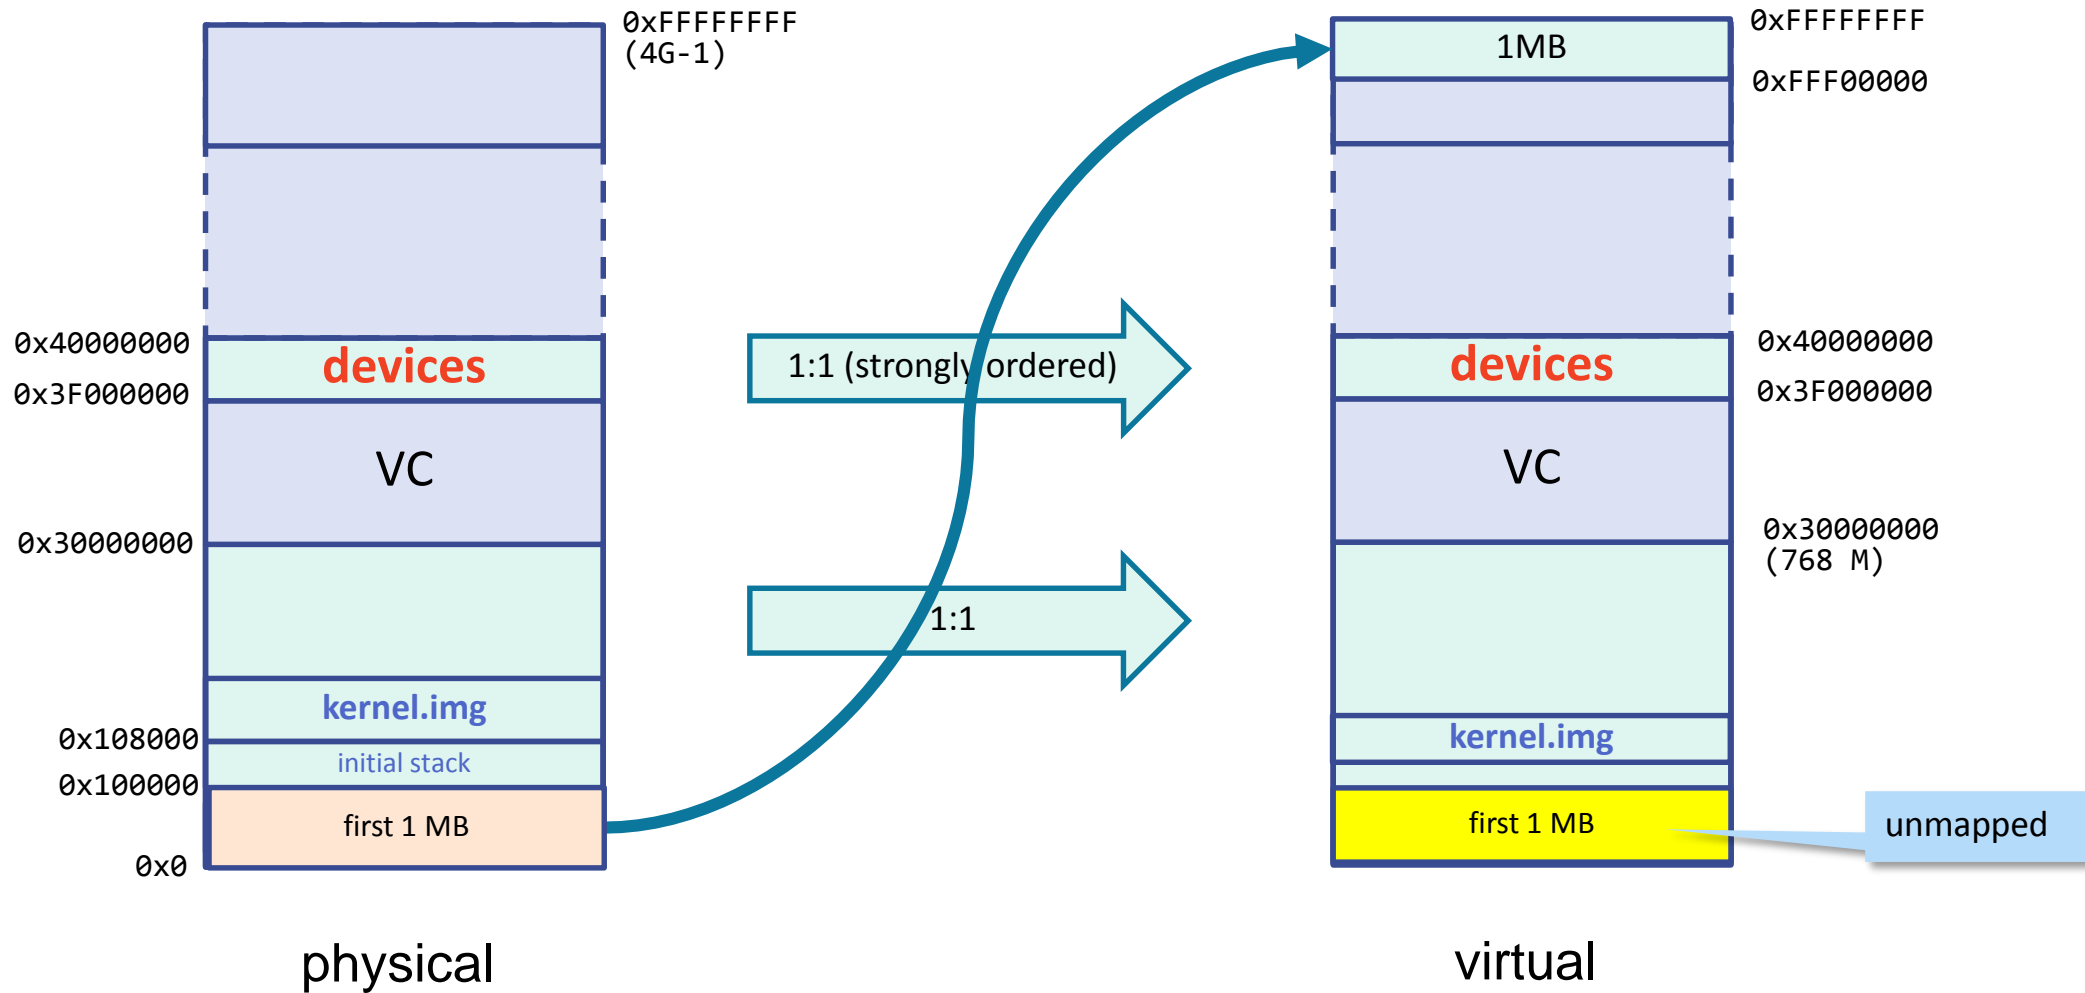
0xFFFFFFFF
(4G-1)

0x40000000
0x3F000000
devices
VC
0x30000000
kernel.img
0x108000
initial stack
0x100000
first 1 MB
0x0

physical

1:1 (strongly ordered)

1:1

1MB
0xFFFFFFFF
0xFFF00000
devices
0x40000000
0x3F000000
VC
0x30000000
(768 M)
kernel.img
first 1 MB
unmapped

virtual